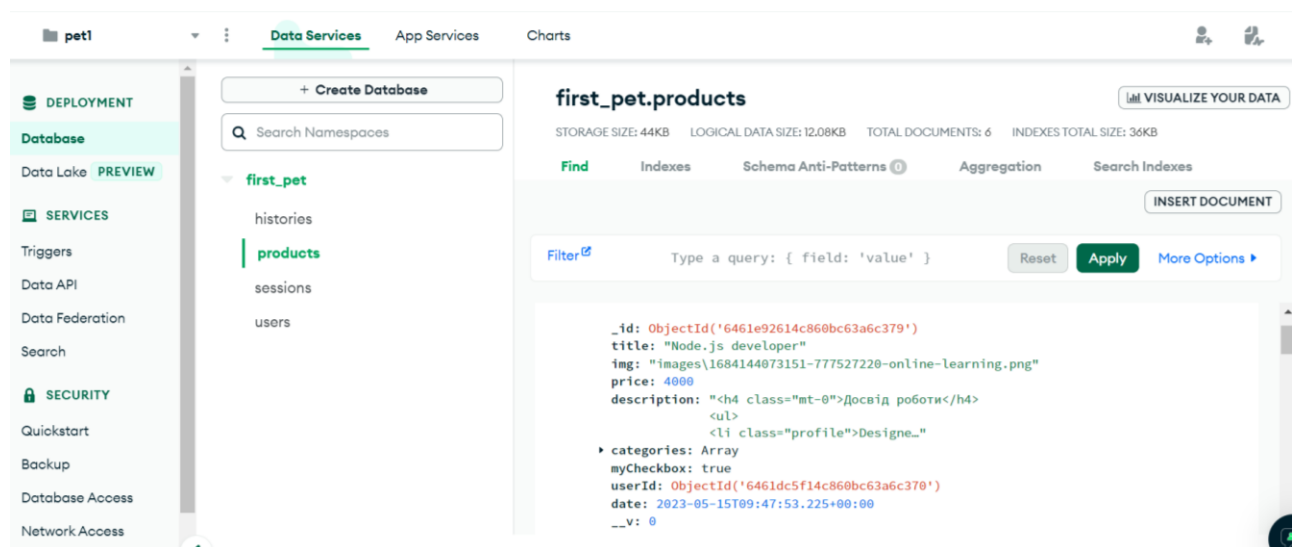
pet1

Data Services App Services Charts

DEPLOYMENT
Database
Data Lake PREVIEW
SERVICES
Triggers
Data API
Data Federation
Search
SECURITY
Quickstart
Backup
Database Access
Network Access

+ Create Database
Search Namespaces
first_pet
histories
products
sessions
users

first_pet.products
VISUALIZE YOUR DATA
STORAGE SIZE: 44KB LOGICAL DATA SIZE: 12.08KB TOTAL DOCUMENTS: 6 INDEXES TOTAL SIZE: 36KB
Find Indexes Schema Anti-Patterns 0 Aggregation Search Indexes
INSERT DOCUMENT
Filter Type a query: { field: 'value' } Reset Apply More Options

_id: ObjectId('6461e92614c860bc63a6c379')
title: "Node.js developer"
img: "images\1684144073151-777527220-online-learning.png"
price: 4000
description: "<h4 class="mt-0">Досвід роботи</h4>
<ul>
<li class="profile">Designe…"
categories: Array
myCheckbox: true
userId: ObjectId('6461dc5f14c860bc63a6c370')
date: 2023-05-15T09:47:53.225+00:00
__v: 0